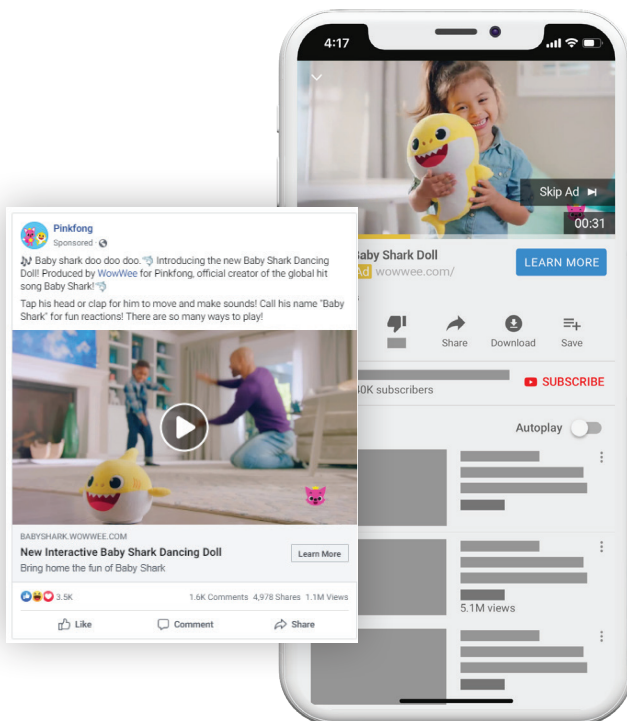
Pinkfong
Sponsored · 

🎶 Baby shark doo doo doo.🦈 Introducing the new Baby Shark Dancing Doll! Produced by WowWee for Pinkfong, official creator of the global hit song Baby Shark!🦈

Tap his head or clap for him to move and make sounds! Call his name "Baby Shark" for fun reactions! There are so many ways to play!

BABYSHARK.WOWWEE.COM
New Interactive Baby Shark Dancing Doll
Bring home the fun of Baby Shark
Learn More

3.5K
1.6K Comments 4,978 Shares 1.1M Views

Like
Comment
Share

4:17

Skip Ad
00:31

aby Shark Doll
Ad wowwee.com/
LEARN MORE

Share
Download
Save

0K subscribers
SUBSCRIBE

Autoplay

5.1M views